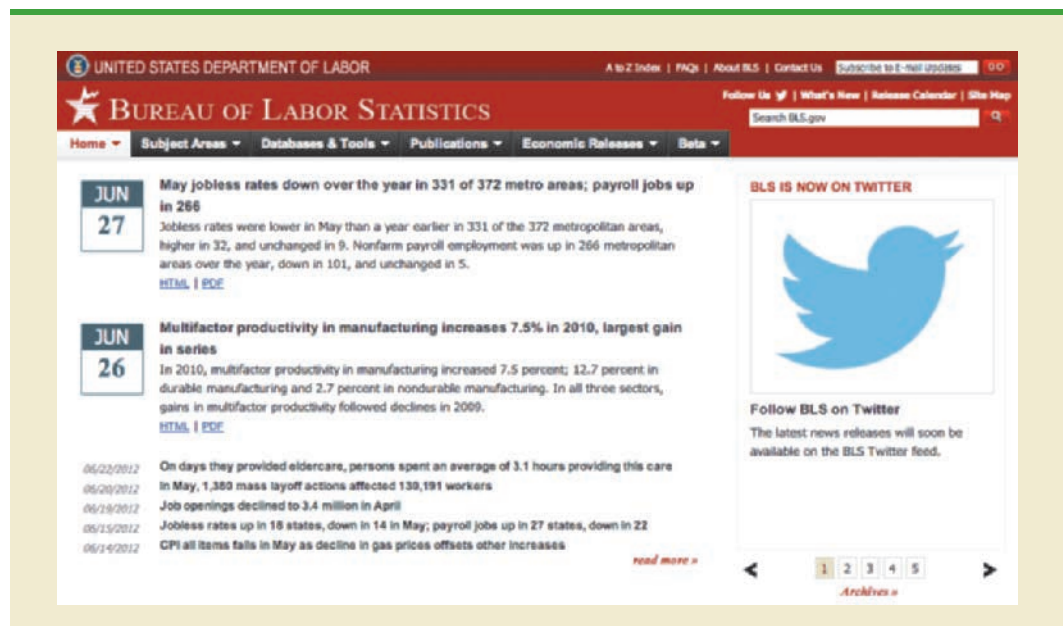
UNITED STATES DEPARTMENT OF LABOR

A to Z Index | FAQs | About BLS | Contact Us

Subscribe to E-mail Updates

GO

BUREAU OF LABOR STATISTICS

Follow Us | What's New | Release Calendar | Site Map

Search BLS.gov

Home

Subject Areas

Databases & Tools

Publications

Economic Releases

Beta

JUN
27

May jobless rates down over the year in 331 of 372 metro areas; payroll jobs up in 266

Jobless rates were lower in May than a year earlier in 331 of the 372 metropolitan areas, higher in 32, and unchanged in 9. Nonfarm payroll employment was up in 266 metropolitan areas over the year, down in 101, and unchanged in 5.

HTML | PDF

JUN
26

Multifactor productivity in manufacturing increases 7.5% in 2010, largest gain in series

In 2010, multifactor productivity in manufacturing increased 7.5 percent; 12.7 percent in durable manufacturing and 2.7 percent in nondurable manufacturing. In all three sectors, gains in multifactor productivity followed declines in 2009.

HTML | PDF

06/22/2012 On days they provided eldercare, persons spent an average of 3.1 hours providing this care

06/20/2012 In May, 1,380 mass layoff actions affected 130,191 workers

06/19/2012 Job openings declined to 3.4 million in April

06/15/2012 Jobless rates up in 18 states, down in 14 in May; payroll jobs up in 27 states, down in 22

06/14/2012 CPI all items falls in May as decline in gas prices offsets other increases

read more »

BLS IS NOW ON TWITTER

Follow BLS on Twitter

The latest news releases will soon be available on the BLS Twitter feed.

1 2 3 4 5

Archives »